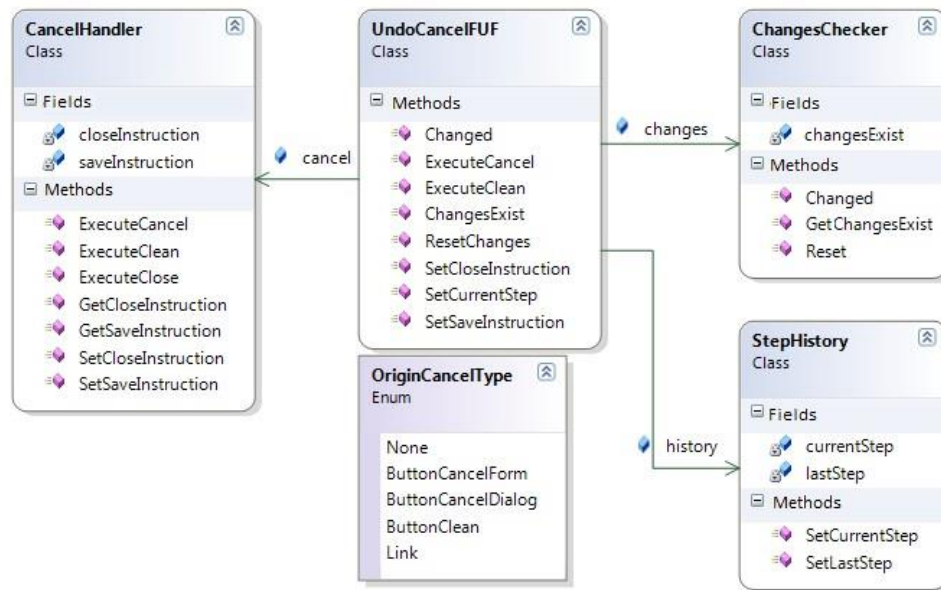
CancelHandler
Class

Fields
closeInstruction
saveInstruction

Methods
ExecuteCancel
ExecuteClean
ExecuteClose
GetCloseInstruction
GetSaveInstruction
SetCloseInstruction
SetSaveInstruction

cancel

UndoCancelFUF
Class

Methods
Changed
ExecuteCancel
ExecuteClean
ChangesExist
ResetChanges
SetCloseInstruction
SetCurrentStep
SetSaveInstruction

OriginCancelType
Enum

None
ButtonCancelForm
ButtonCancelDialog
ButtonClean
Link

changes

history

ChangesChecker
Class

Fields
changesExist

Methods
Changed
GetChangesExist
Reset

StepHistory
Class

Fields
currentStep
lastStep

Methods
SetCurrentStep
SetLastStep